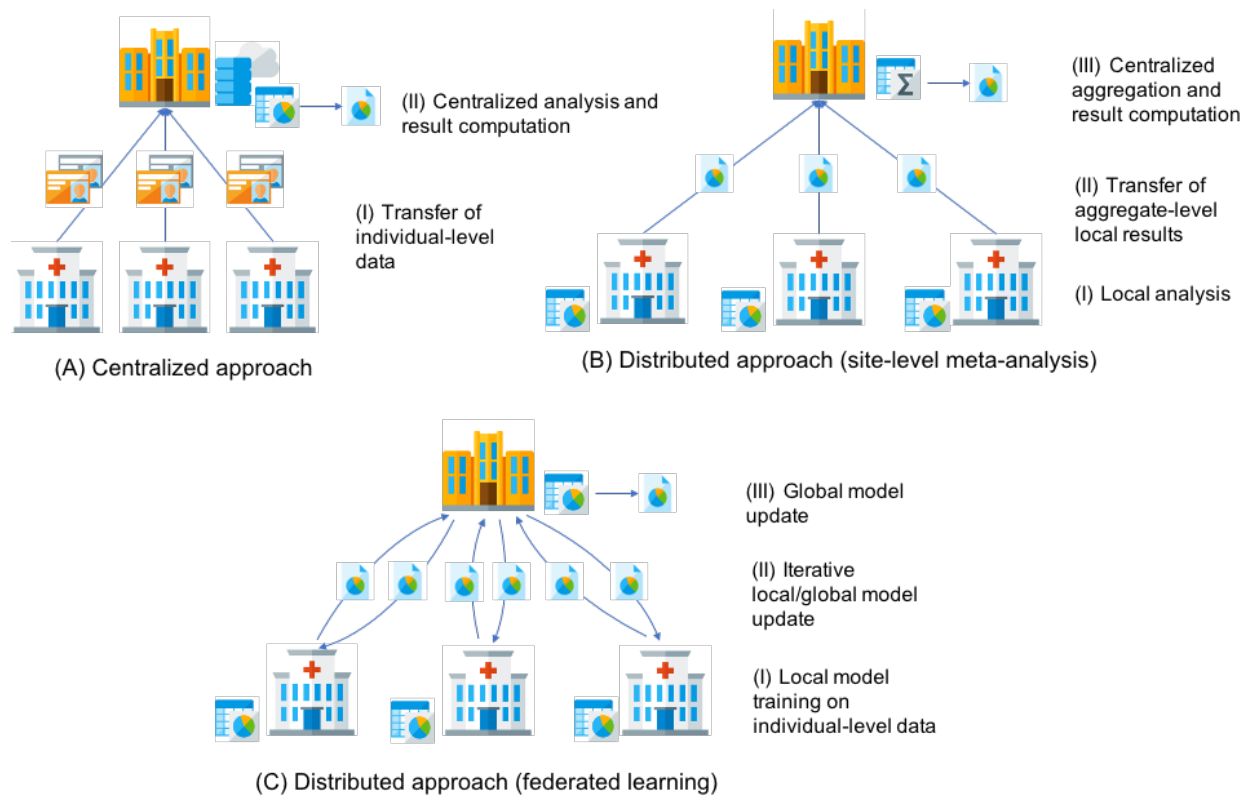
(II) Centralized analysis and result computation

(I) Transfer of individual-level data

(A) Centralized approach

(III) Centralized aggregation and result computation

(II) Transfer of aggregate-level local results

(I) Local analysis

(B) Distributed approach (site-level meta-analysis)

(III) Global model update

(II) Iterative local/global model update

(I) Local model training on individual-level data

(C) Distributed approach (federated learning)